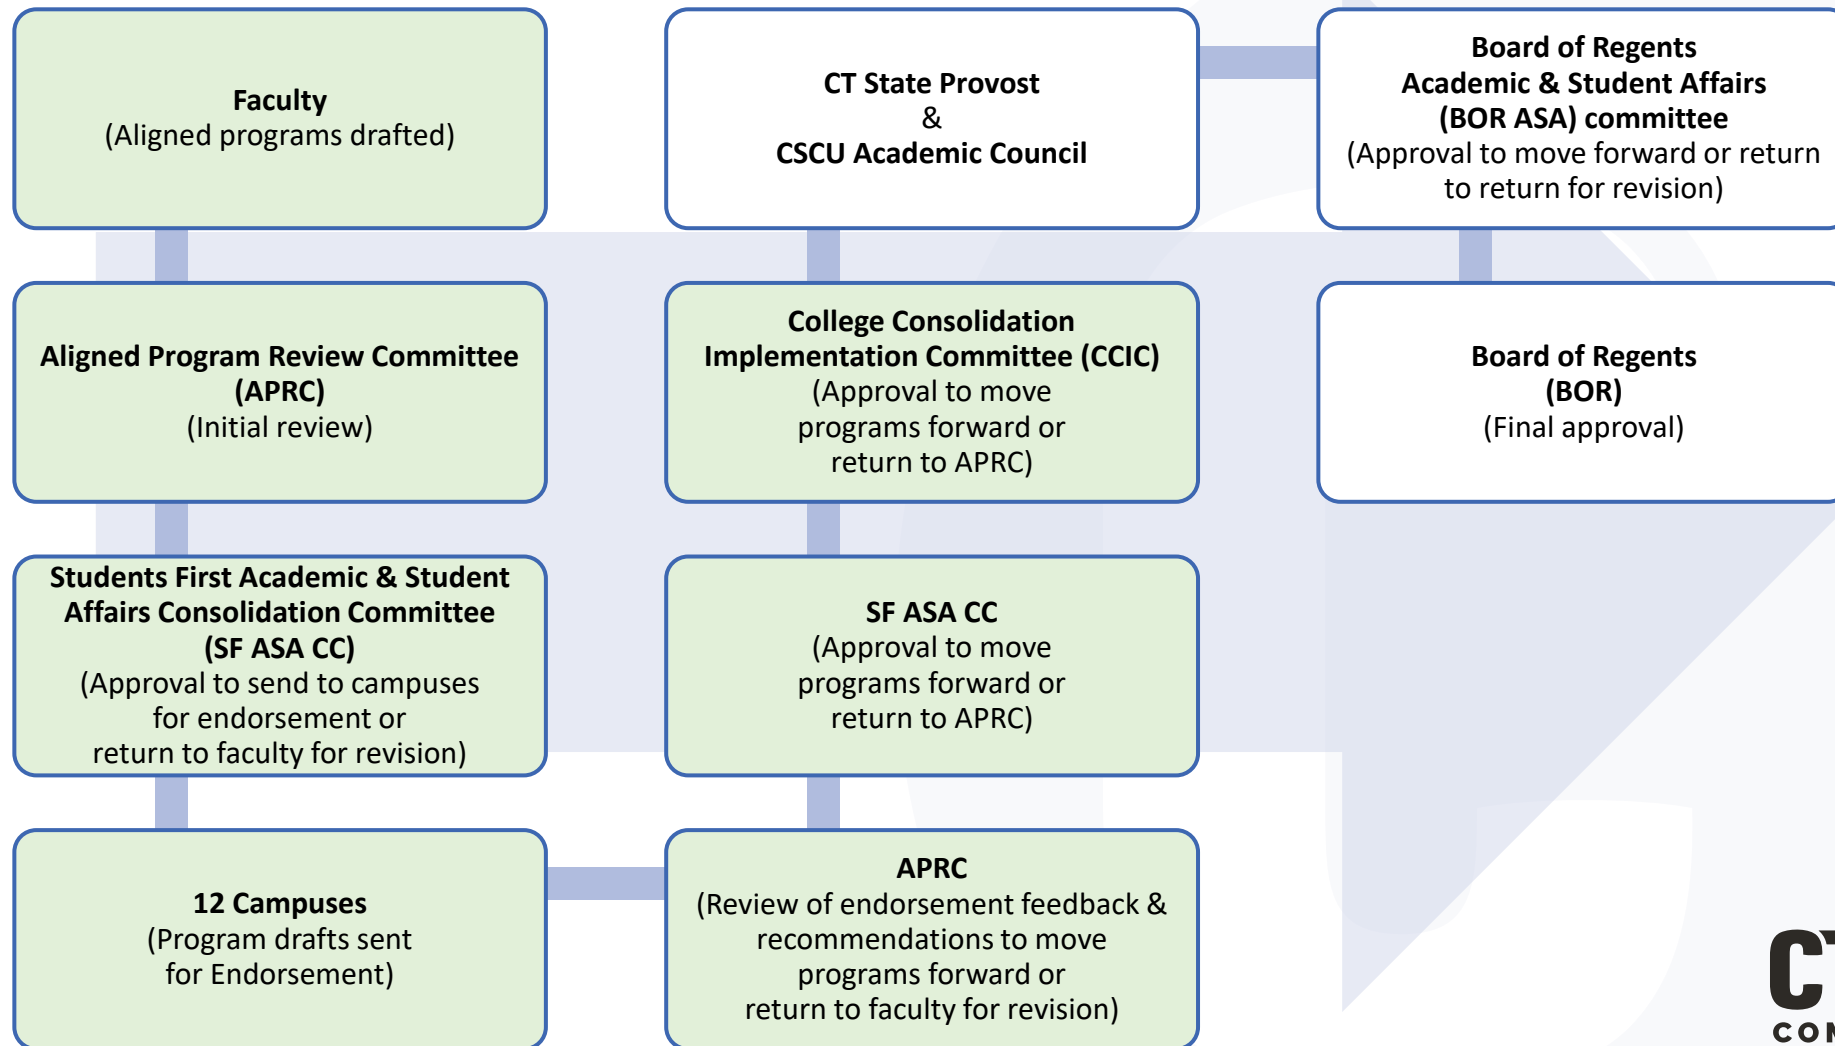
**Faculty**
(Aligned programs drafted)

**Aligned Program Review Committee (APRC)**
(Initial review)

**Students First Academic & Student Affairs Consolidation Committee (SF ASA CC)**
(Approval to send to campuses for endorsement or return to faculty for revision)

**12 Campuses**
(Program drafts sent for Endorsement)

**APRC**
(Review of endorsement feedback & recommendations to move programs forward or return to faculty for revision)

**SF ASA CC**
(Approval to move programs forward or return to APRC)

**College Consolidation Implementation Committee (CCIC)**
(Approval to move programs forward or return to APRC)

**CT State Provost**
&
**CSCU Academic Council**

**Board of Regents Academic & Student Affairs (BOR ASA) committee**
(Approval to move forward or return to return for revision)

**Board of Regents (BOR)**
(Final approval)

CT
CO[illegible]